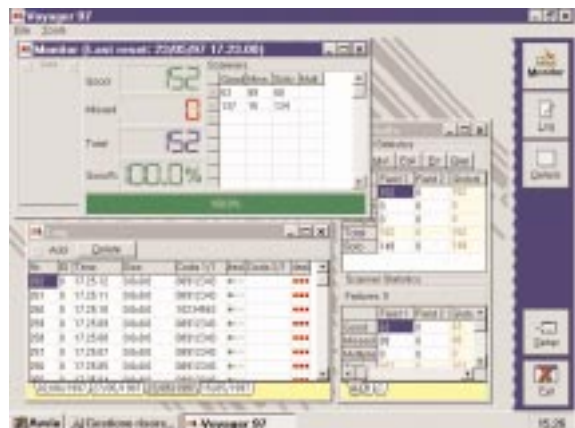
Voyager 97
File Zoom
Monitor (Last reset: 23/05/97 17.23.08)
Good 52
Missed 0
Total 52
Good% 100.0%
Scanners
100%
Monitor
List
Details
Statistics
Total
Scanner Statistics
Failures: 0
Good
Missed
Multiple
Add Delete
No. Time Date Code 1/1
17.25.12
17.25.11
17.25.10
17.25.09
17.25.08
17.25.07
17.25.05
Setup
Exit
Avvio Gestione risorse... Voyager 97
15.26